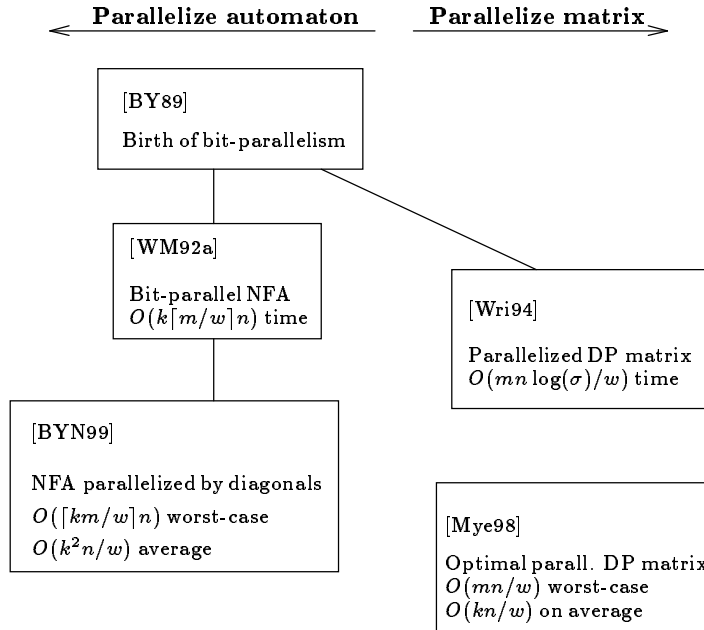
Parallelize automaton

Parallelize matrix

[BY89]

Birth of bit-parallelism

[WM92a]

Bit-parallel NFA
$O(k\lceil m/w\rceil n)$ time

[Wri94]

Parallelized DP matrix
$O(mn\log(\sigma)/w)$ time

[BYN99]

NFA parallelized by diagonals
$O(\lceil km/w\rceil n)$ worst-case
$O(k^2 n/w)$ average

[Mye98]

Optimal parall. DP matrix
$O(mn/w)$ worst-case
$O(kn/w)$ on average